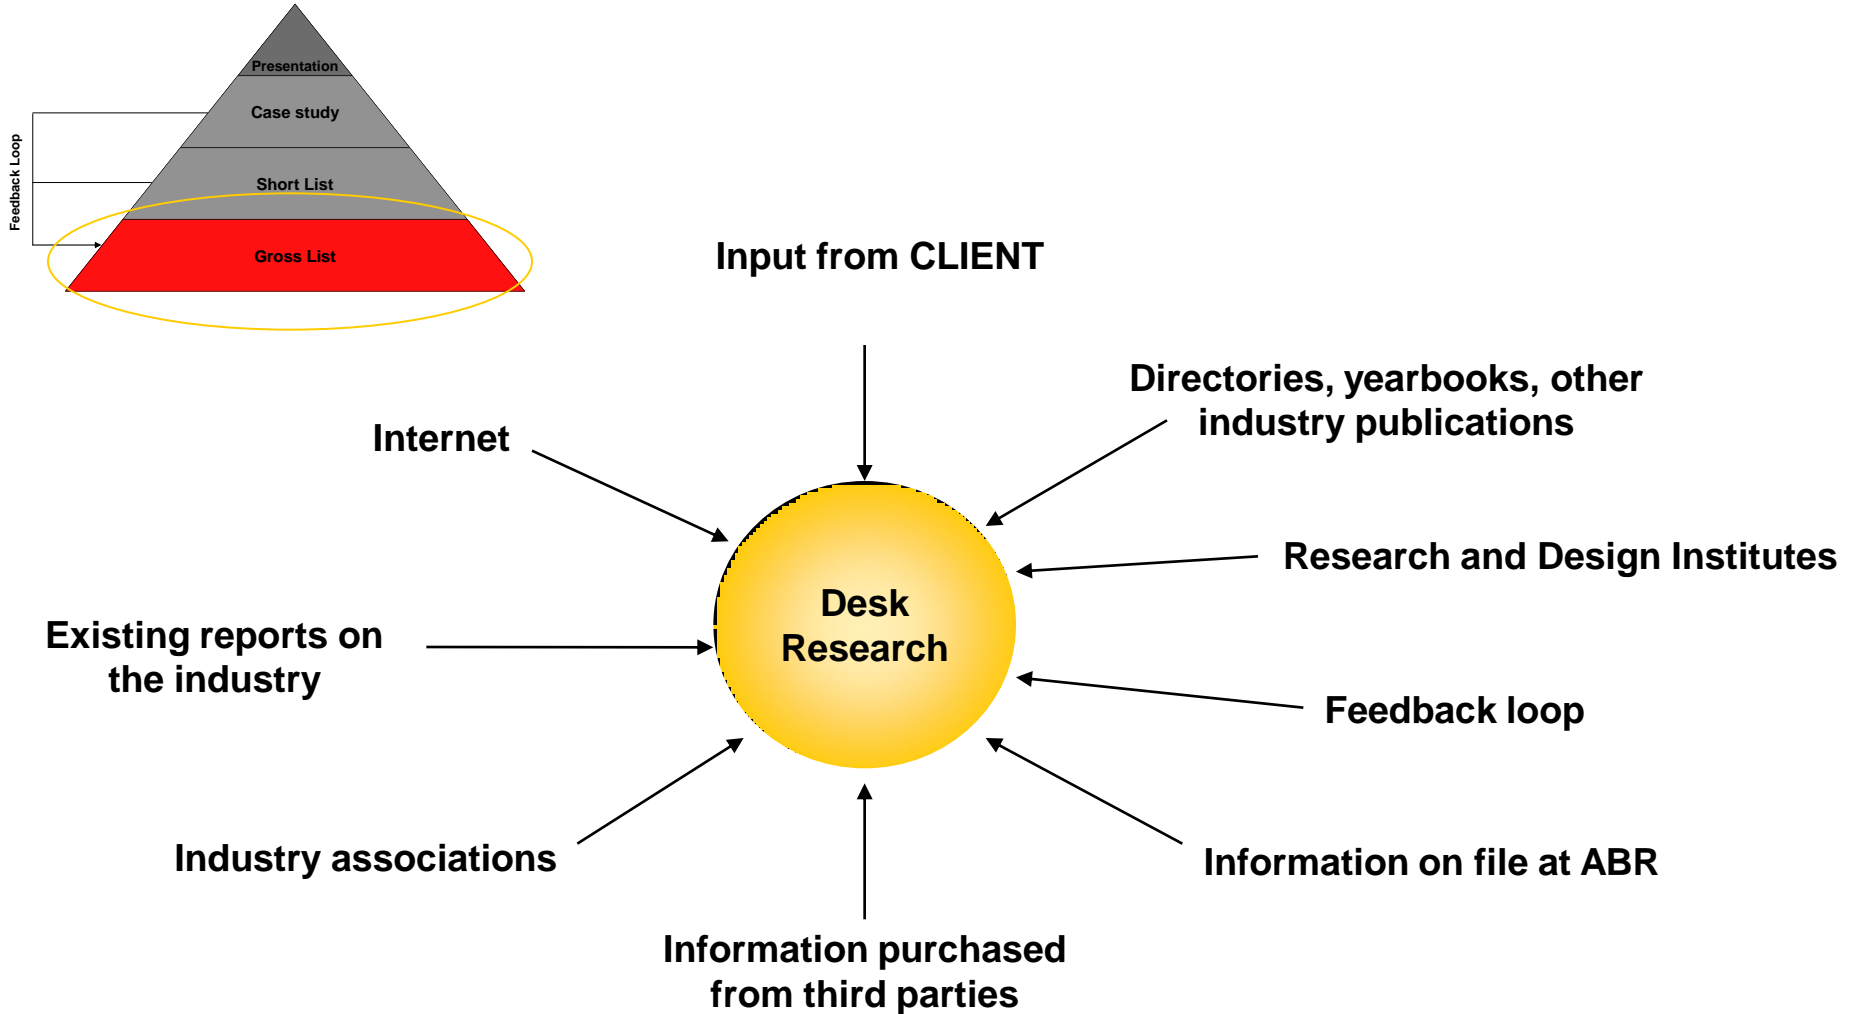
Presentation
Case study
Short List
Gross List
Feedback Loop

Input from CLIENT

Internet

Directories, yearbooks, other industry publications

Research and Design Institutes

Existing reports on the industry

Desk Research

Feedback loop

Industry associations

Information on file at ABR

Information purchased from third parties